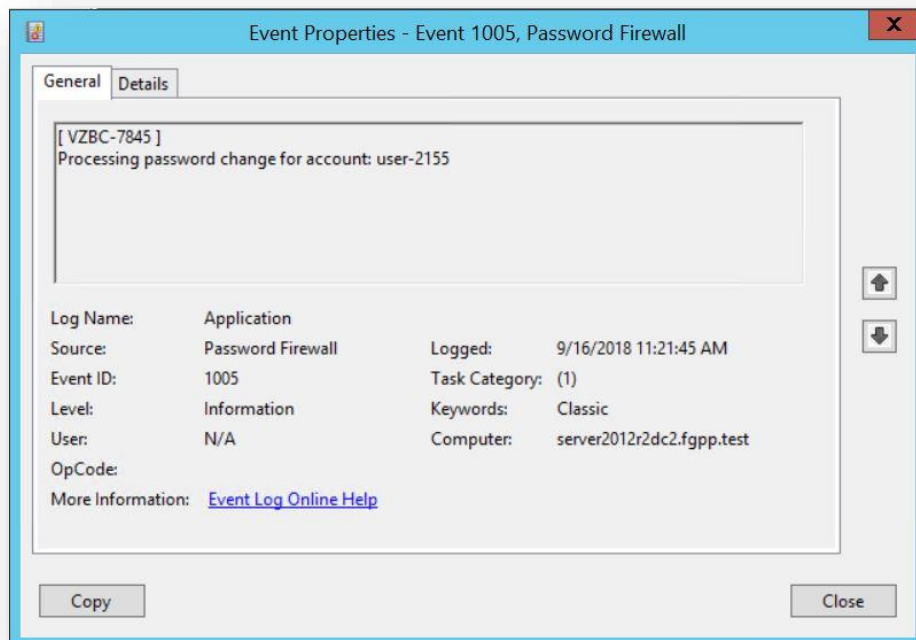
Event Properties - Event 1005, Password Firewall

General | Details

[ VZBC-7845 ]
Processing password change for account: user-2155

Log Name: Application
Source: Password Firewall
Logged: 9/16/2018 11:21:45 AM
Event ID: 1005
Task Category: (1)
Level: Information
Keywords: Classic
User: N/A
Computer: server2012r2dc2.fgpp.test
OpCode:
More Information: Event Log Online Help

Copy

Close